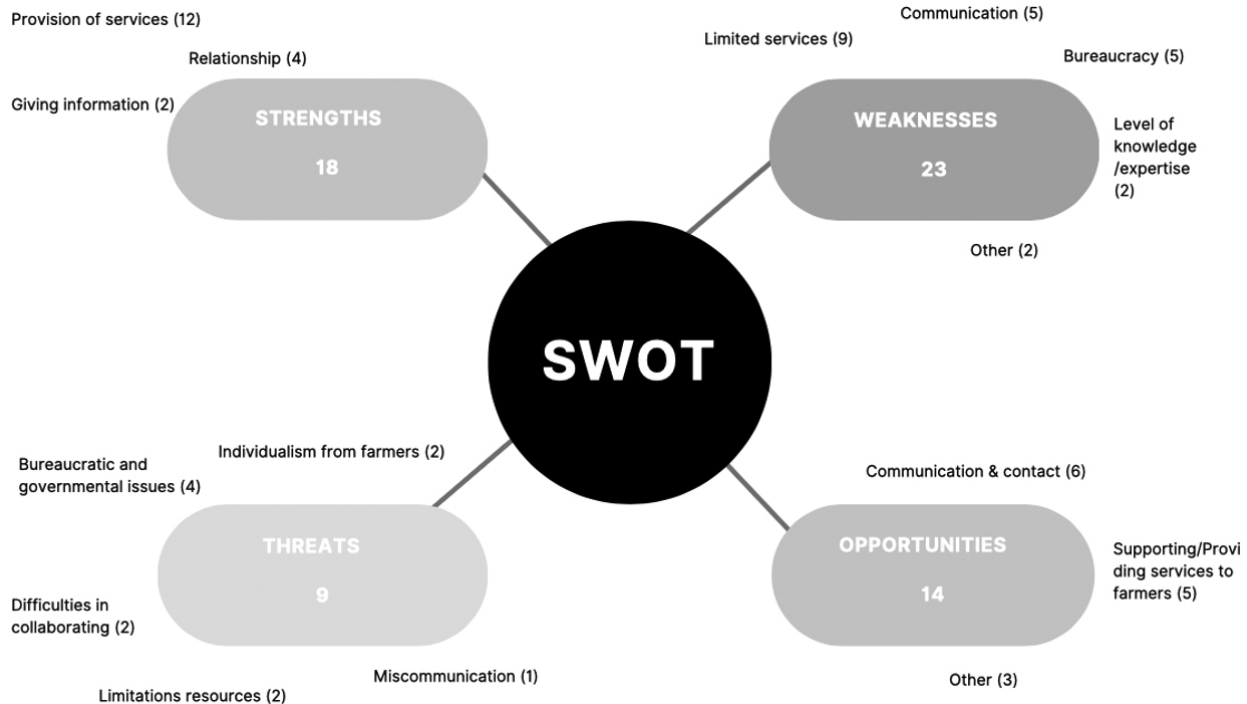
Provision of services (12)

Relationship (4)

Giving information (2)

STRENGTHS

18

Communication (5)

Limited services (9)

Bureaucracy (5)

WEAKNESSES

23

Level of knowledge /expertise (2)

Other (2)

SWOT

Individualism from farmers (2)

Bureaucratic and governmental issues (4)

THREATS

9

Difficulties in collaborating (2)

Miscommunication (1)

Limitations resources (2)

Communication & contact (6)

OPPORTUNITIES

14

Supporting/Providing services to farmers (5)

Other (3)